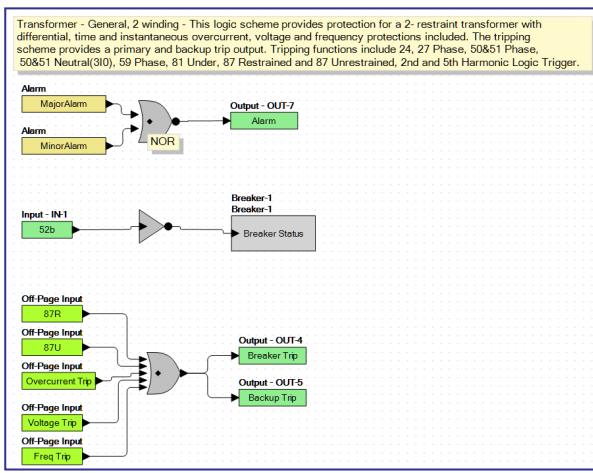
Transformer - General, 2 winding - This logic scheme provides protection for a 2- restraint transformer with differential, time and instantaneous overcurrent, voltage and frequency protections included. The tripping scheme provides a primary and backup trip output. Tripping functions include 24, 27 Phase, 50&51 Phase, 50&51 Neutral(3I0), 59 Phase, 81 Under, 87 Restrained and 87 Unrestrained, 2nd and 5th Harmonic Logic Trigger.

Alarm
MajorAlarm

Alarm
MinorAlarm

NOR

Output - OUT-7
Alarm

Input - IN-1
52b

Breaker-1
Breaker-1
Breaker Status

Off-Page Input
87R

Off-Page Input
87U

Off-Page Input
Overcurrent Trip

Off-Page Input
Voltage Trip

Off-Page Input
Freq Trip

Output - OUT-4
Breaker Trip

Output - OUT-5
Backup Trip